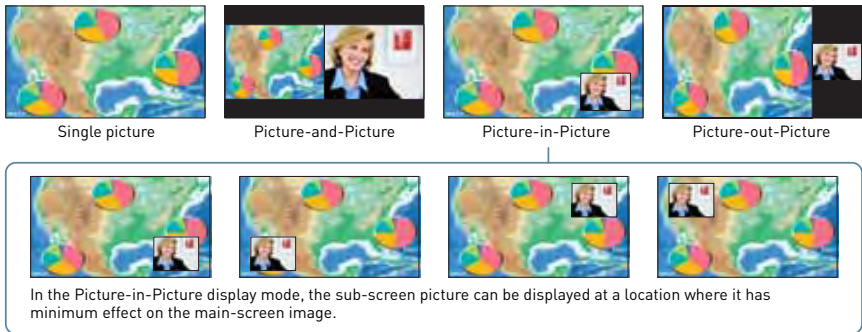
Single picture

Picture-and-Picture

Picture-in-Picture

Picture-out-Picture

In the Picture-in-Picture display mode, the sub-screen picture can be displayed at a location where it has minimum effect on the main-screen image.